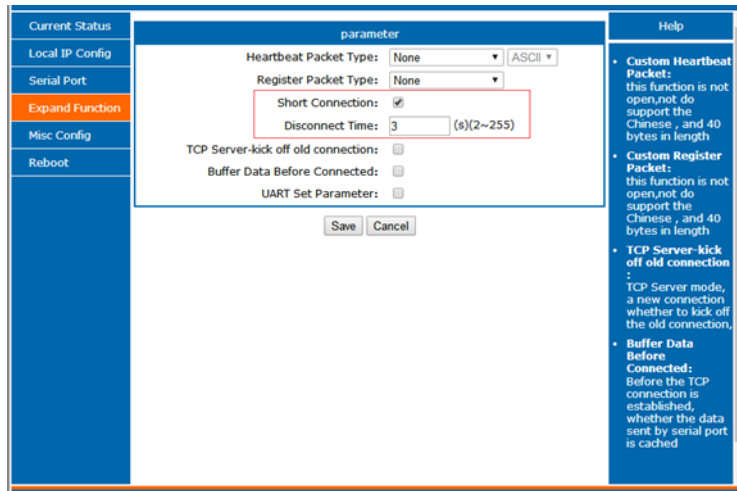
Current Status
Local IP Config
Serial Port
Expand Function
Misc Config
Reboot

parameter

Heartbeat Packet Type: None ASCII
Register Packet Type: None
Short Connection: ☑
Disconnect Time: 3 (s)(2~255)
TCP Server-kick off old connection: ☐
Buffer Data Before Connected: ☐
UART Set Parameter: ☐

Save Cancel

Help

- Custom Heartbeat Packet: this function is not open,not do support the Chinese , and 40 bytes in length
- Custom Register Packet: this function is not open,not do support the Chinese , and 40 bytes in length
- TCP Server-kick off old connection : TCP Server mode, a new connection whether to kick off the old connection,
- Buffer Data Before Connected: Before the TCP connection is established, whether the data sent by serial port is cached